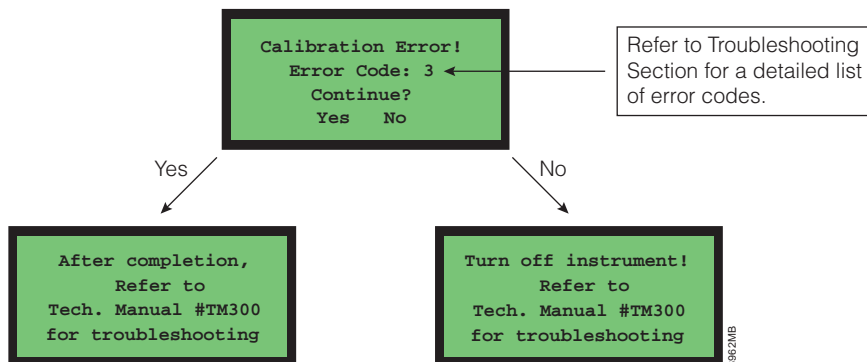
Calibration Error!
Error Code: 3
Continue?
Yes No

Refer to Troubleshooting Section for a detailed list of error codes.

Yes

No

After completion,
Refer to
Tech. Manual #TM300
for troubleshooting

Turn off instrument!
Refer to
Tech. Manual #TM300
for troubleshooting

962MB